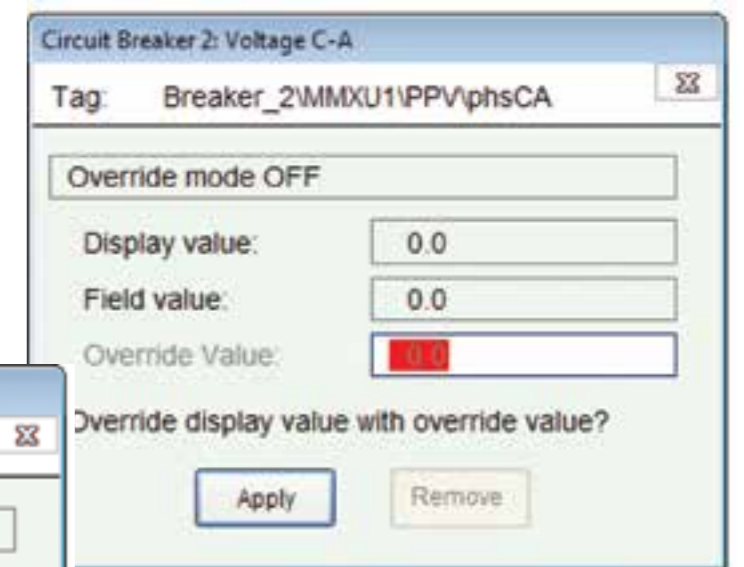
Circuit Breaker 2: Voltage C-A

Tag: Breaker_2\MMXU1\PPV\phsCA

Override mode OFF

Display value: 0.0

Field value: 0.0

Override Value: 0.0

Override display value with override value?

Apply

Remove